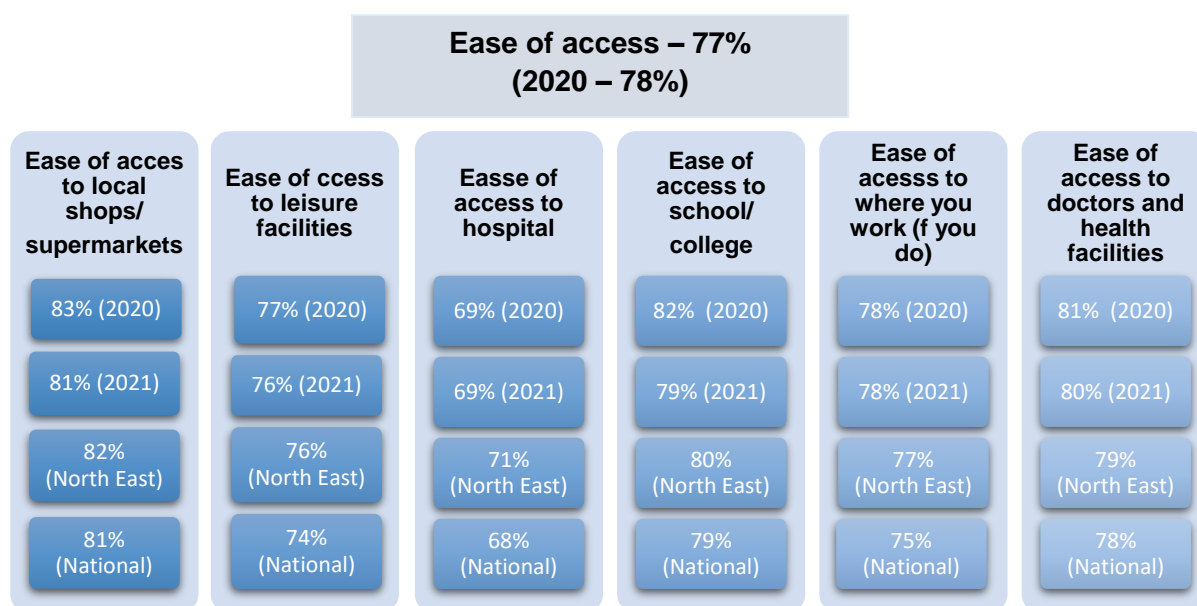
Ease of access – 77%
(2020 – 78%)

Ease of acces to local shops/ supermarkets

83% (2020)

81% (2021)

82% (North East)

81% (National)

Ease of ccess to leisure facilities

77% (2020)

76% (2021)

76% (North East)

74% (National)

Easse of access to hospital

69% (2020)

69% (2021)

71% (North East)

68% (National)

Ease of access to school/ college

82% (2020)

79% (2021)

80% (North East)

79% (National)

Ease of acesss to where you work (f you do)

78% (2020)

78% (2021)

77% (North East)

75% (National)

Ease of access to doctors and health facilities

81% (2020)

80% (2021)

79% (North East)

78% (National)